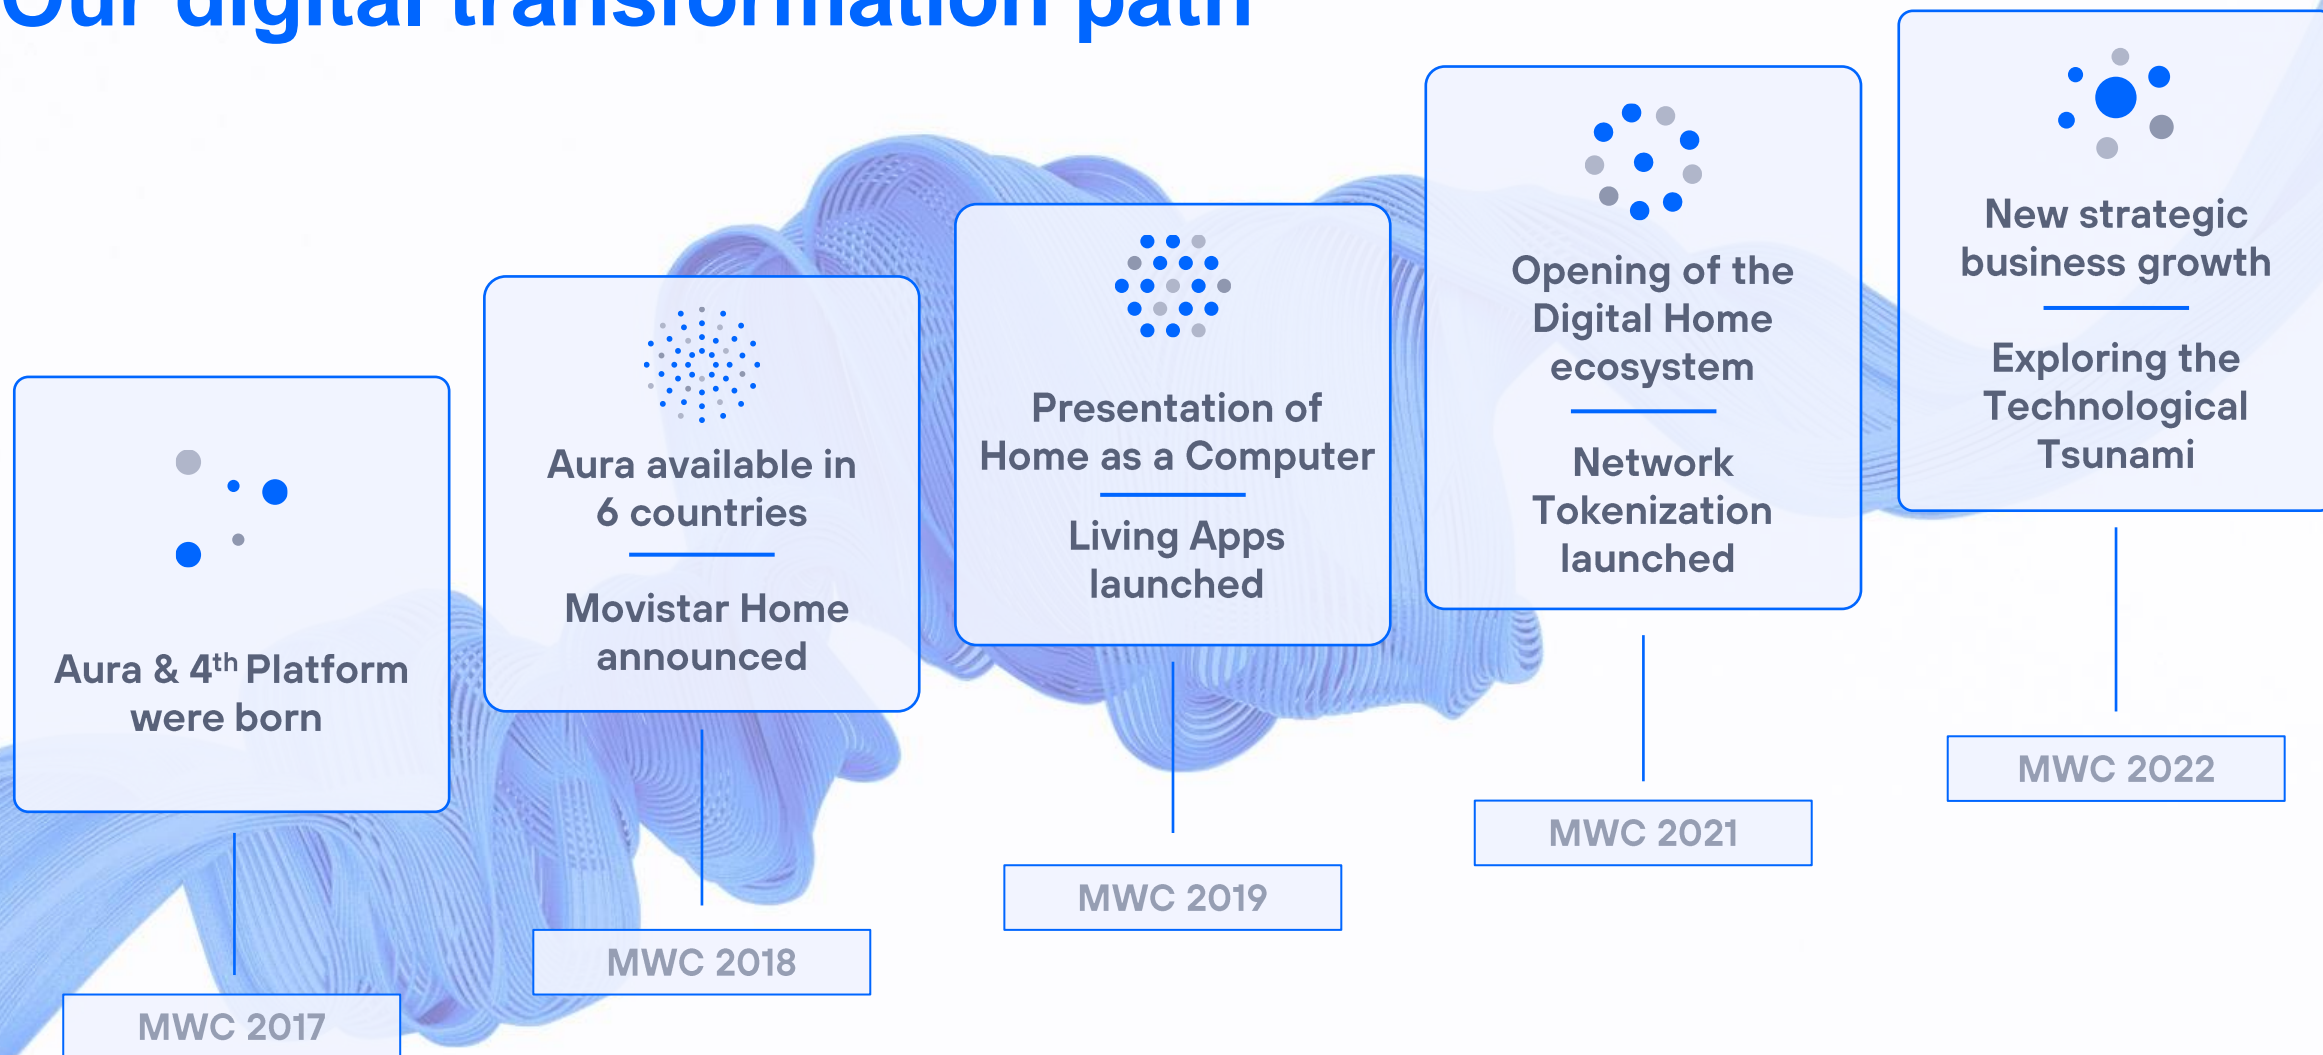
Our digital transformation path

Aura & 4$^{th}$ Platform were born

MWC 2017

Aura available in 6 countries

Movistar Home announced

MWC 2018

Presentation of Home as a Computer

Living Apps launched

MWC 2019

Opening of the Digital Home ecosystem

Network Tokenization launched

MWC 2021

New strategic business growth

Exploring the Technological Tsunami

MWC 2022